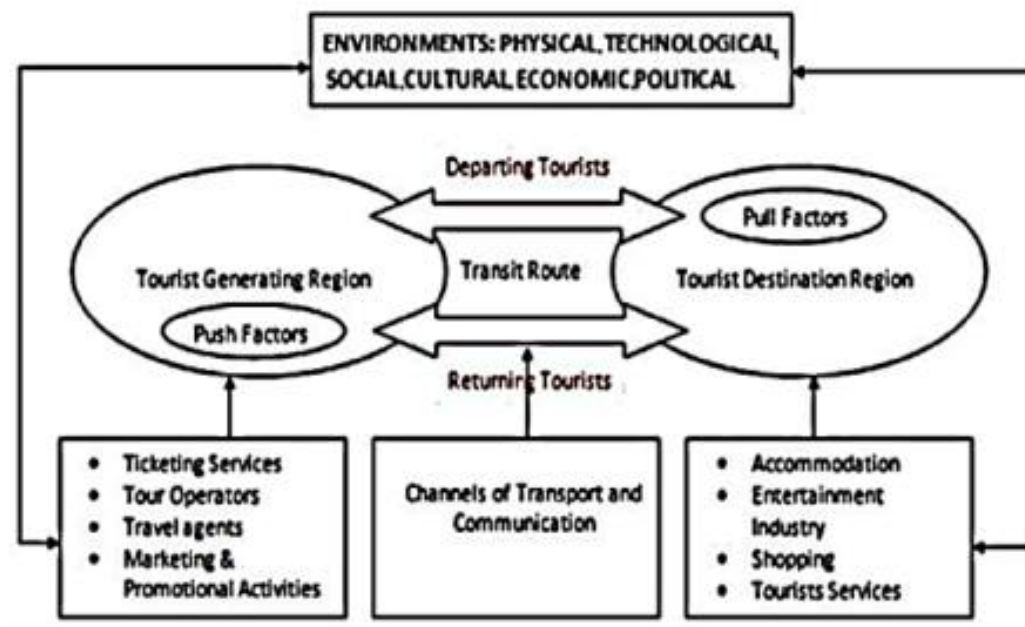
ENVIRONMENTS: PHYSICAL, TECHNOLOGICAL, SOCIAL, CULTURAL, ECONOMIC, POLITICAL

Departing Tourists

Pull Factors

Tourist Generating Region

Transit Route

Tourist Destination Region

Push Factors

Returning Tourists

• Ticketing Services
• Tour Operators
• Travel agents
• Marketing & Promotional Activities

Channels of Transport and Communication

• Accommodation
• Entertainment Industry
• Shopping
• Tourists Services